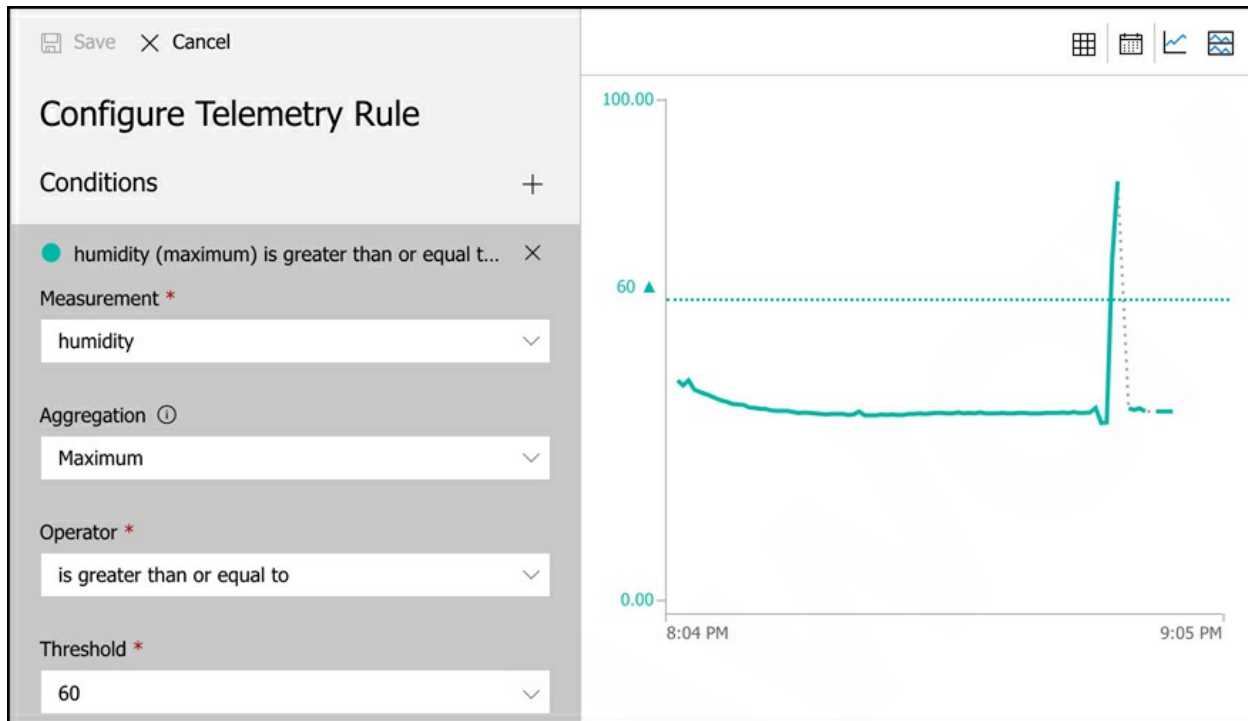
Save × Cancel

Configure Telemetry Rule

Conditions +

humidity (maximum) is greater than or equal t... ×

Measurement *

humidity

Aggregation ⓘ

Maximum

Operator *

is greater than or equal to

Threshold *

60

100.00

60 ▲

0.00

8:04 PM

9:05 PM